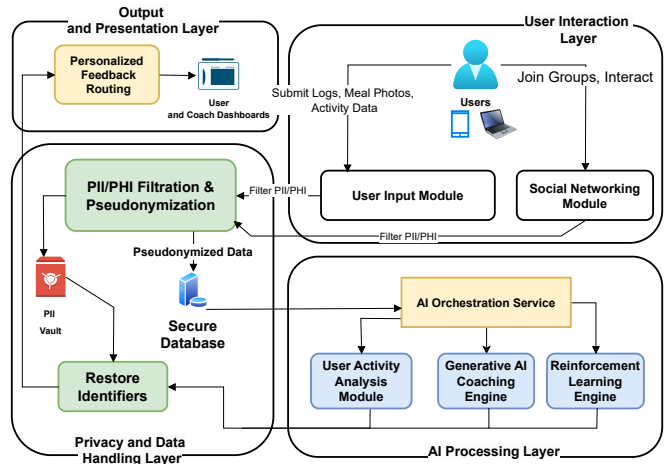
Output and Presentation Layer

Personalized Feedback Routing

User and Coach Dashboards

User Interaction Layer

Submit Logs, Meal Photos, Activity Data

Users

Join Groups, Interact

User Input Module

Social Networking Module

Filter PII/PHI

Filter PII/PHI

PII/PHI Filtration & Pseudonymization

Pseudonymized Data

PII Vault

Secure Database

Restore Identifiers

Privacy and Data Handling Layer

AI Orchestration Service

User Activity Analysis Module

Generative AI Coaching Engine

Reinforcement Learning Engine

AI Processing Layer